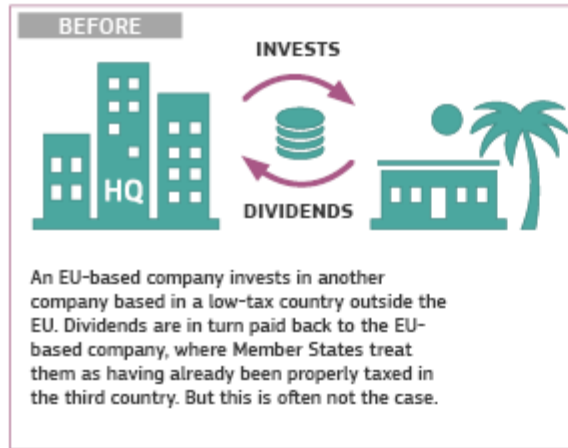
BEFORE

INVESTS

HQ

DIVIDENDS

An EU-based company invests in another company based in a low-tax country outside the EU. Dividends are in turn paid back to the EU-based company, where Member States treat them as having already been properly taxed in the third country. But this is often not the case.